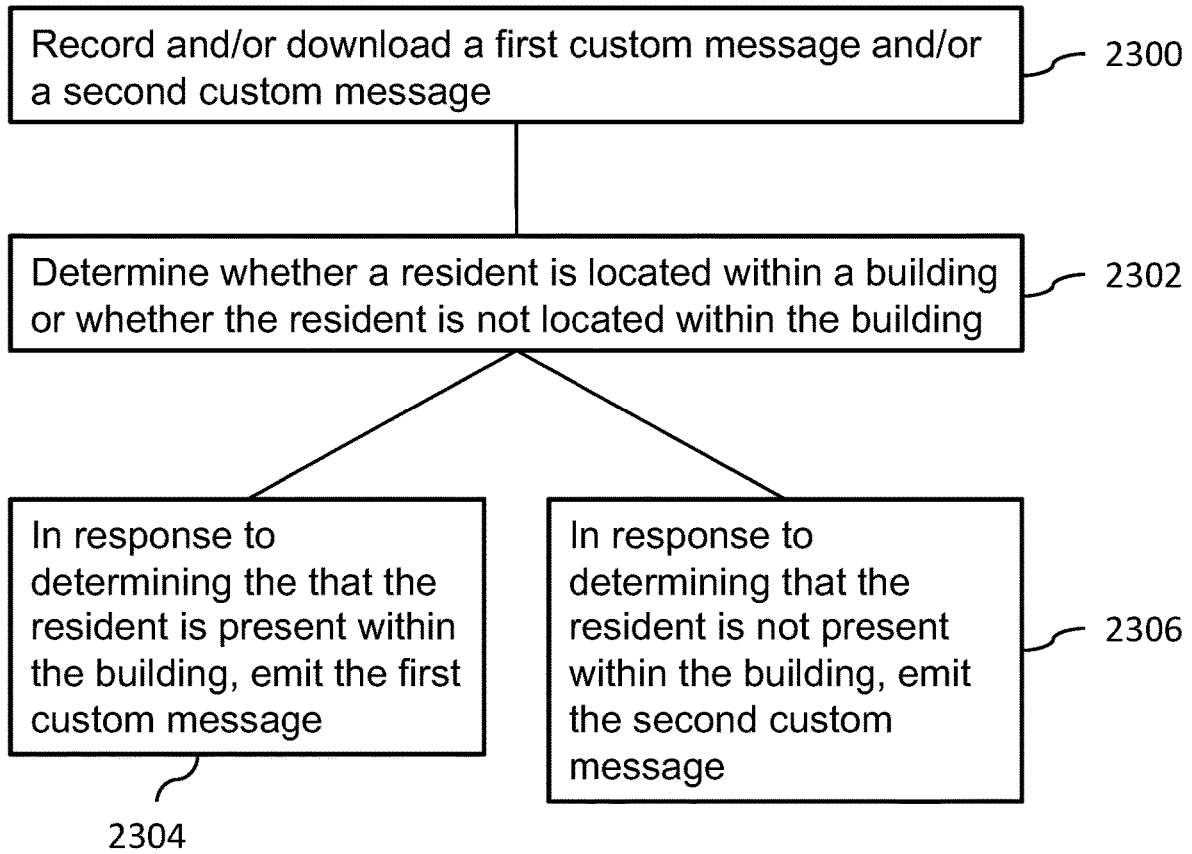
Record and/or download a first custom message and/or a second custom message

2300

Determine whether a resident is located within a building or whether the resident is not located within the building

2302

In response to determining the that the resident is present within the building, emit the first custom message

2304

In response to determining that the resident is not present within the building, emit the second custom message

2306